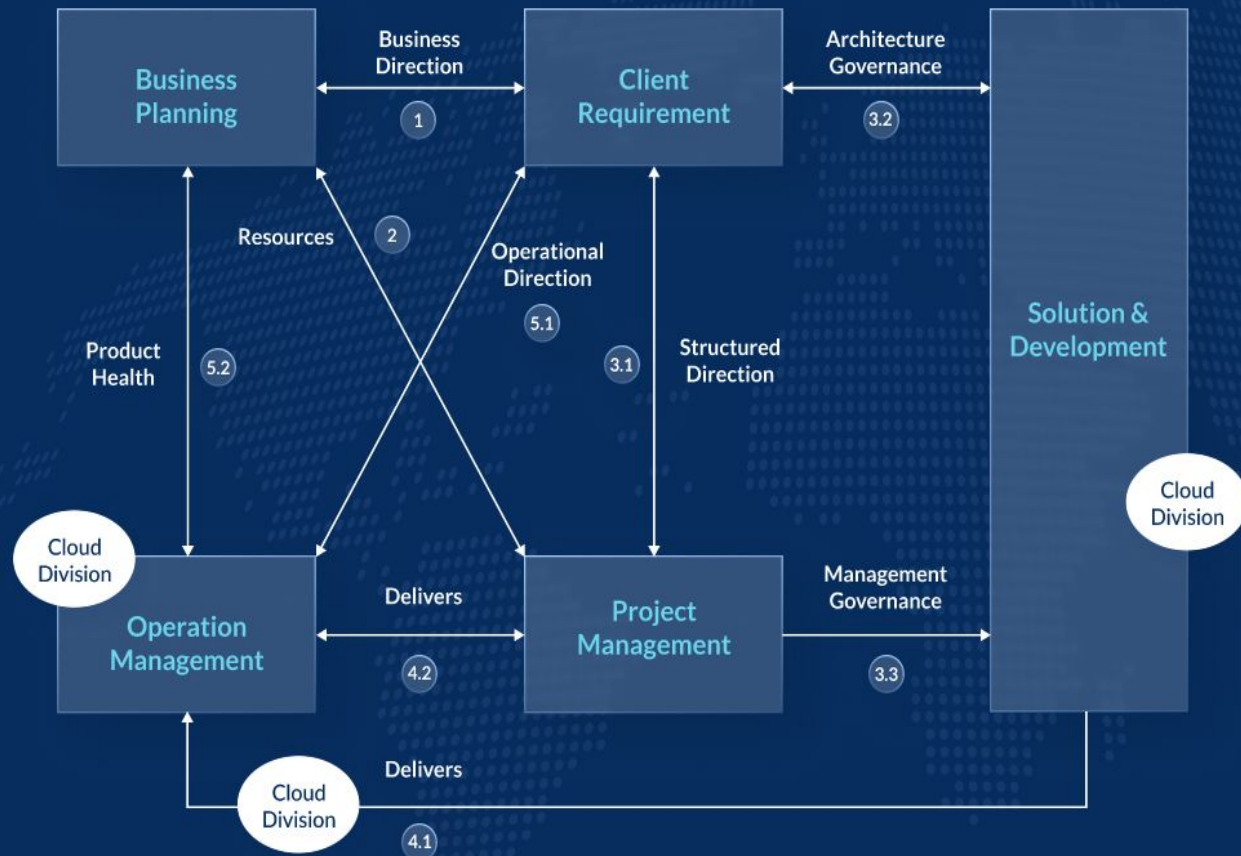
Business Planning

Business Direction

1

Client Requirement

Architecture Governance

3.2

Solution & Development

Resources

2

Operational Direction

5.1

Product Health

5.2

3.1

Structured Direction

Cloud Division

Cloud Division

Operation Management

Delivers

4.2

Project Management

Management Governance

3.3

Delivers

Cloud Division

4.1